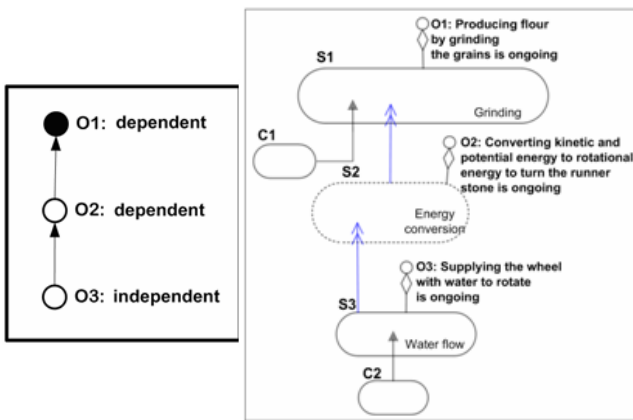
O1: dependent

O2: dependent

O3: independent

O1: Producing flour by grinding the grains is ongoing

S1

Grinding

C1

O2: Converting kinetic and potential energy to rotational energy to turn the runner stone is ongoing

S2

Energy conversion

O3: Supplying the wheel with water to rotate is ongoing

S3

Water flow

C2